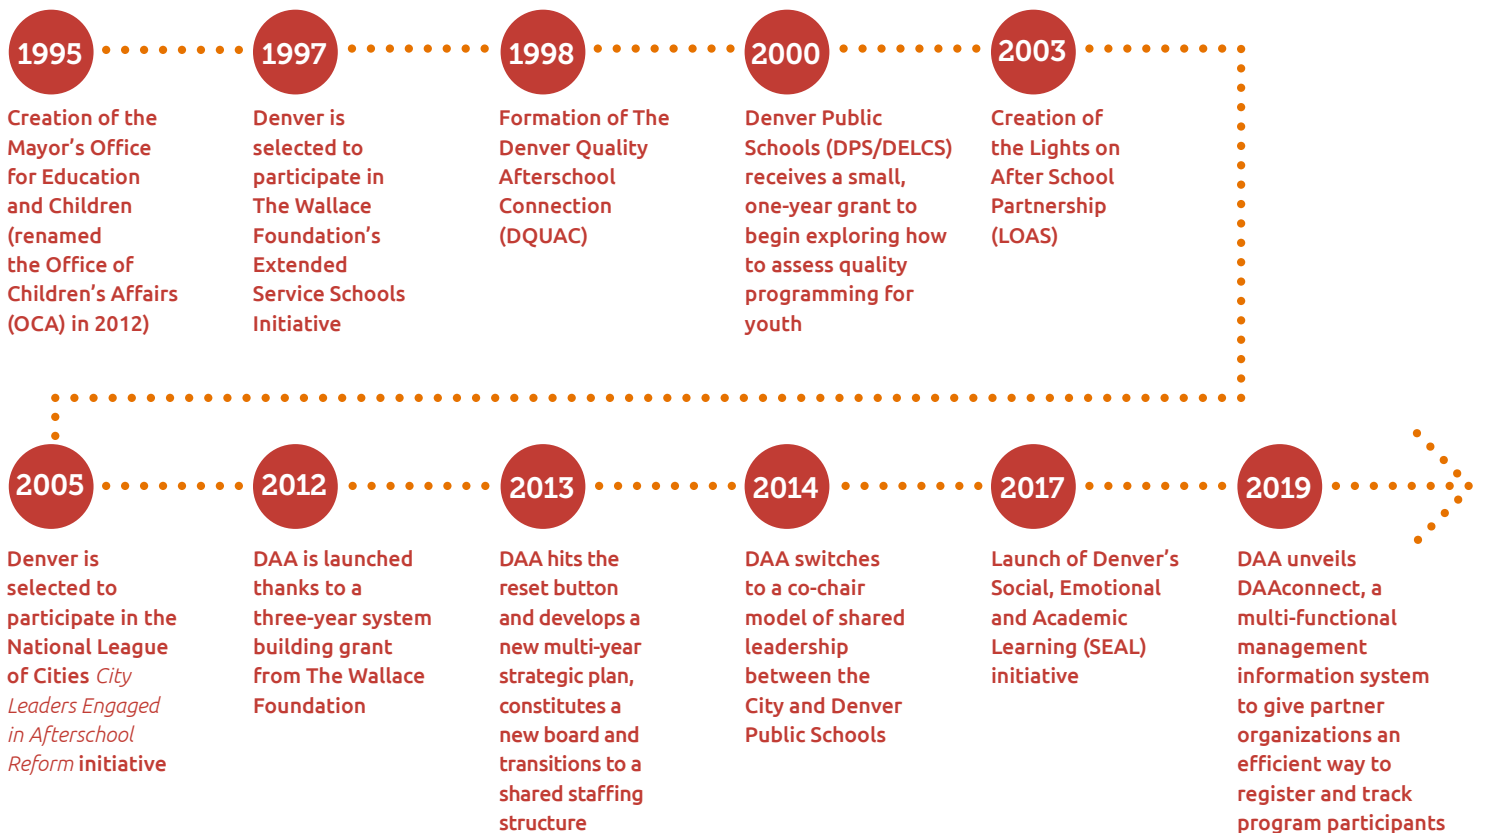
1995

Creation of the Mayor's Office for Education and Children (renamed the Office of Children's Affairs (OCA) in 2012)

1997

Denver is selected to participate in The Wallace Foundation's Extended Service Schools Initiative

1998

Formation of The Denver Quality Afterschool Connection (DQUAC)

2000

Denver Public Schools (DPS/DELCS) receives a small, one-year grant to begin exploring how to assess quality programming for youth

2003

Creation of the Lights on After School Partnership (LOAS)

2005

Denver is selected to participate in the National League of Cities City Leaders Engaged in Afterschool Reform initiative

2012

DAA is launched thanks to a three-year system building grant from The Wallace Foundation

2013

DAA hits the reset button and develops a new multi-year strategic plan, constitutes a new board and transitions to a shared staffing structure

2014

DAA switches to a co-chair model of shared leadership between the City and Denver Public Schools

2017

Launch of Denver's Social, Emotional and Academic Learning (SEAL) initiative

2019

DAA unveils DAAconnect, a multi-functional management information system to give partner organizations an efficient way to register and track program participants